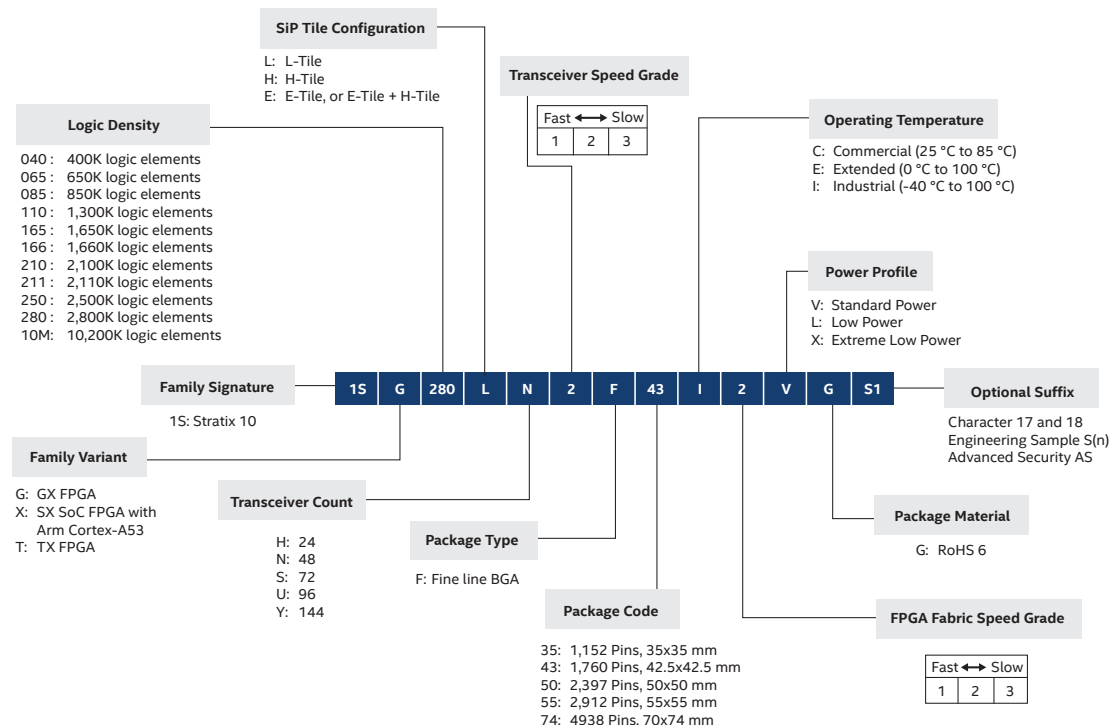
SiP Tile Configuration

L: L-Tile
H: H-Tile
E: E-Tile, or E-Tile + H-Tile

Transceiver Speed Grade

| Fast ⟷ Slow | | |
|---|---|---|
| 1 | 2 | 3 |

Logic Density

040 : 400K logic elements
065 : 650K logic elements
085 : 850K logic elements
110 : 1,300K logic elements
165 : 1,650K logic elements
166 : 1,660K logic elements
210 : 2,100K logic elements
211 : 2,110K logic elements
250 : 2,500K logic elements
280 : 2,800K logic elements
10M: 10,200K logic elements

Operating Temperature

C: Commercial (25 °C to 85 °C)
E: Extended (0 °C to 100 °C)
I: Industrial (-40 °C to 100 °C)

Power Profile

V: Standard Power
L: Low Power
X: Extreme Low Power

Family Signature

1S: Stratix 10

| 1S | G | 280 | L | N | 2 | F | 43 | I | 2 | V | G | S1 |
|---|---|---|---|---|---|---|---|---|---|---|---|---|

Optional Suffix

Character 17 and 18
Engineering Sample S(n)
Advanced Security AS

Family Variant

G: GX FPGA
X: SX SoC FPGA with Arm Cortex-A53
T: TX FPGA

Transceiver Count

H: 24
N: 48
S: 72
U: 96
Y: 144

Package Type

F: Fine line BGA

Package Material

G: RoHS 6

Package Code

35: 1,152 Pins, 35x35 mm
43: 1,760 Pins, 42.5x42.5 mm
50: 2,397 Pins, 50x50 mm
55: 2,912 Pins, 55x55 mm
74: 4938 Pins, 70x74 mm

FPGA Fabric Speed Grade

| Fast ⟷ Slow | | |
|---|---|---|
| 1 | 2 | 3 |